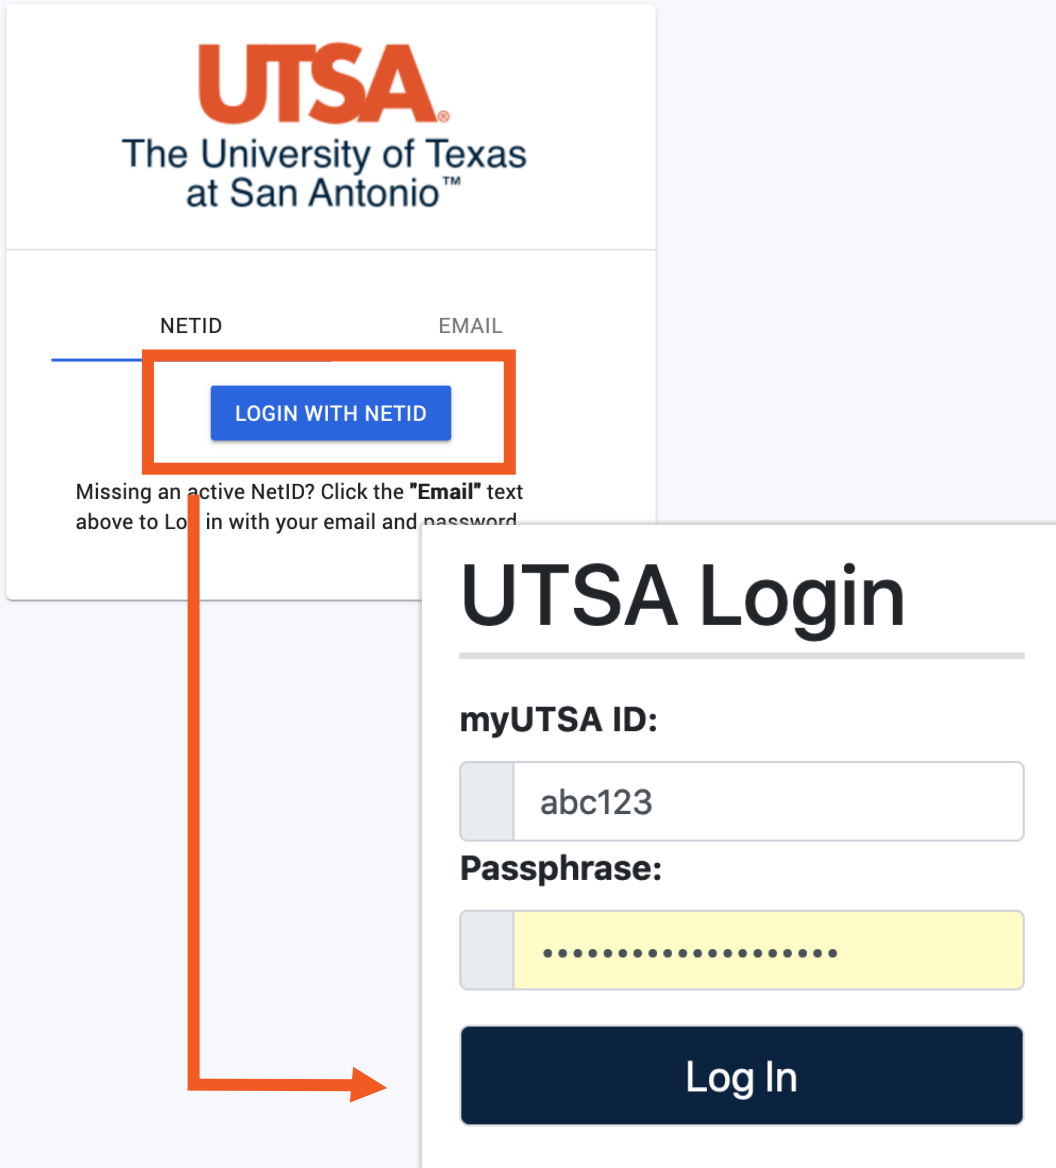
UTSA®
The University of Texas at San Antonio™

NETID

EMAIL

LOGIN WITH NETID

Missing an active NetID? Click the **"Email"** text above to Lo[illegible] in with your email and password.

UTSA Login

myUTSA ID:

abc123

Passphrase:

•••••••••••••••••••

Log In